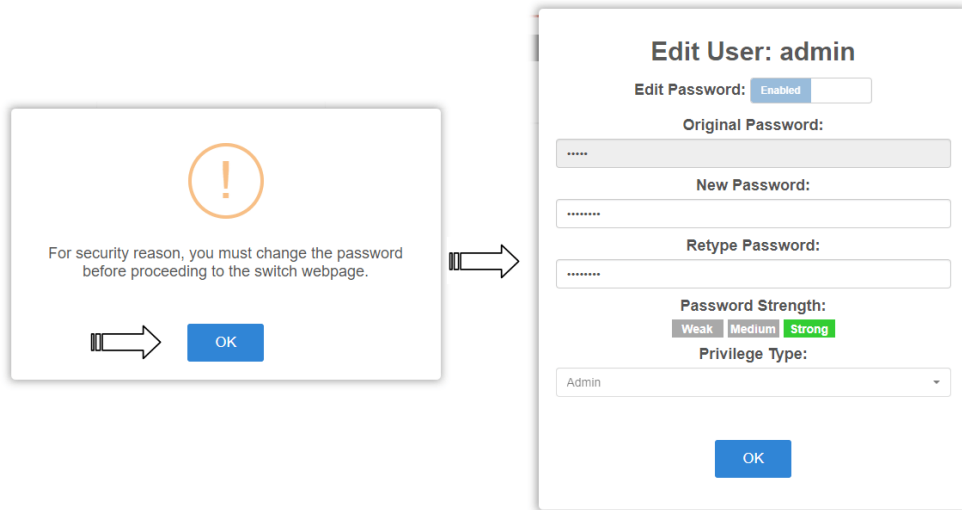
!

For security reason, you must change the password before proceeding to the switch webpage.

OK

Edit User: admin

Edit Password: Enabled

Original Password:

•••••

New Password:

••••••••

Retype Password:

••••••••

Password Strength:

Weak Medium Strong

Privilege Type:

Admin

OK